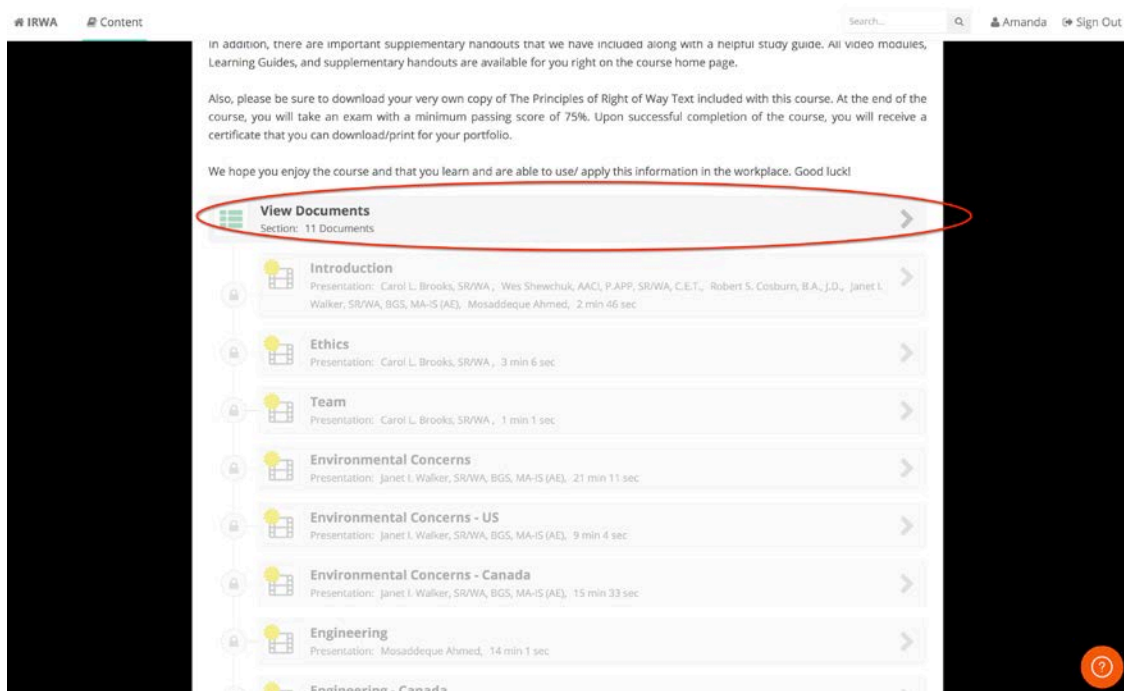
IRWA Content Search... Amanda Sign Out

in addition, there are important supplementary handouts that we have included along with a helpful study guide. All video modules, Learning Guides, and supplementary handouts are available for you right on the course home page.

Also, please be sure to download your very own copy of The Principles of Right of Way Text included with this course. At the end of the course, you will take an exam with a minimum passing score of 75%. Upon successful completion of the course, you will receive a certificate that you can download/print for your portfolio.

We hope you enjoy the course and that you learn and are able to use/ apply this information in the workplace. Good luck!

View Documents
Section: 11 Documents

Introduction
Presentation: Carol L. Brooks, SR/WA , Wes Shewchuk, AACI, P.APP, SR/WA, C.E.T., Robert S. Cosburn, B.A., J.D., Janet I. Walker, SR/WA, BGS, MA-IS (AE), Mosaddeque Ahmed, 2 min 46 sec

Ethics
Presentation: Carol L. Brooks, SR/WA , 3 min 6 sec

Team
Presentation: Carol L. Brooks, SR/WA , 1 min 1 sec

Environmental Concerns
Presentation: Janet I. Walker, SR/WA, BGS, MA-IS (AE), 21 min 11 sec

Environmental Concerns - US
Presentation: Janet I. Walker, SR/WA, BGS, MA-IS (AE), 9 min 4 sec

Environmental Concerns - Canada
Presentation: Janet I. Walker, SR/WA, BGS, MA-IS (AE), 15 min 33 sec

Engineering
Presentation: Mosaddeque Ahmed, 14 min 1 sec

Engineering - Canada